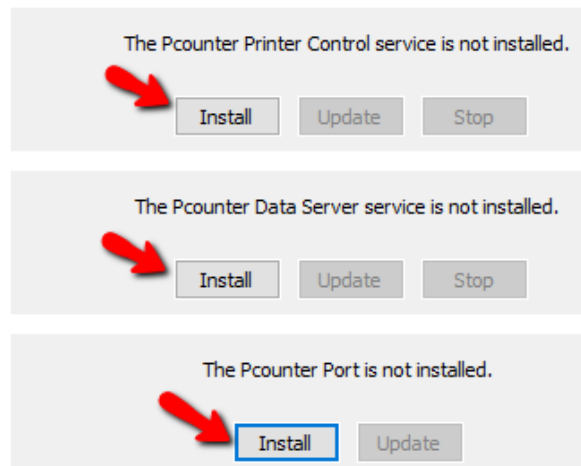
The Pcounter Printer Control service is not installed.

Install Update Stop

The Pcounter Data Server service is not installed.

Install Update Stop

The Pcounter Port is not installed.

Install Update